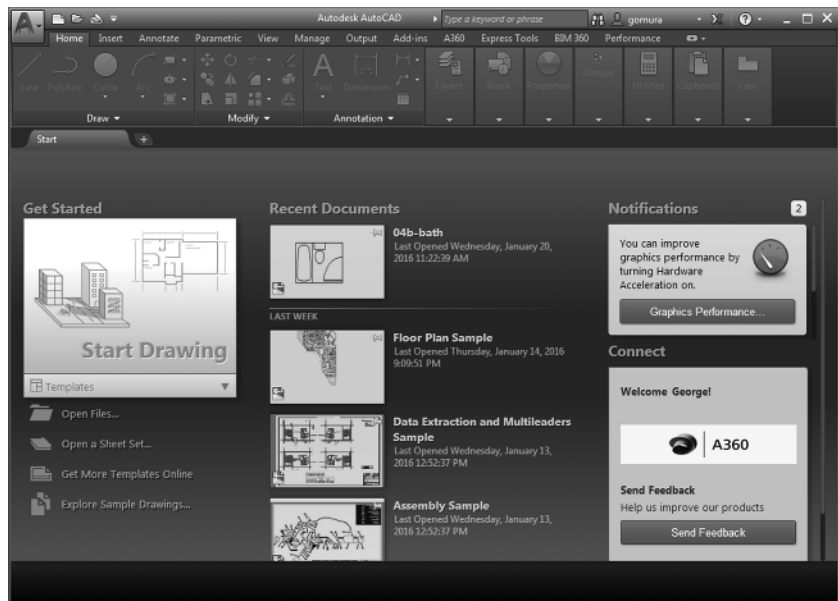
Autodesk AutoCAD

Type a keyword or phrase

gomura

Home Insert Annotate Parametric View Manage Output Add-ins A360 Express Tools BIM 360 Performance

Line Polyline Circle Arc

Draw ▾

Modify ▾

Text Dimension

Annotation ▾

Layers Block Properties Groups Utilities Clipboard View

Start +

Get Started

Start Drawing

Templates

Open Files...

Open a Sheet Set...

Get More Templates Online

Explore Sample Drawings...

Recent Documents

04b-bath
Last Opened Wednesday, January 20, 2016 11:22:39 AM

LAST WEEK

Floor Plan Sample
Last Opened Thursday, January 14, 2016 9:09:51 PM

Data Extraction and Multileaders Sample
Last Opened Wednesday, January 13, 2016 12:52:37 PM

Assembly Sample
Last Opened Wednesday, January 13, 2016 12:52:37 PM

Notifications 2

You can improve graphics performance by turning Hardware Acceleration on.

Graphics Performance...

Connect

Welcome George!

A360

Send Feedback
Help us improve our products

Send Feedback